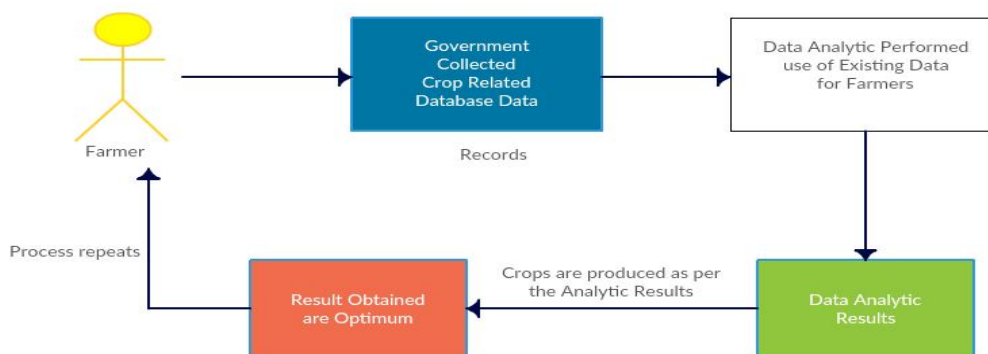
Farmer

Government Collected Crop Related Database Data

Records

Data Analytic Performed use of Existing Data for Farmers

Process repeats

Result Obtained are Optimum

Crops are produced as per the Analytic Results

Data Analytic Results